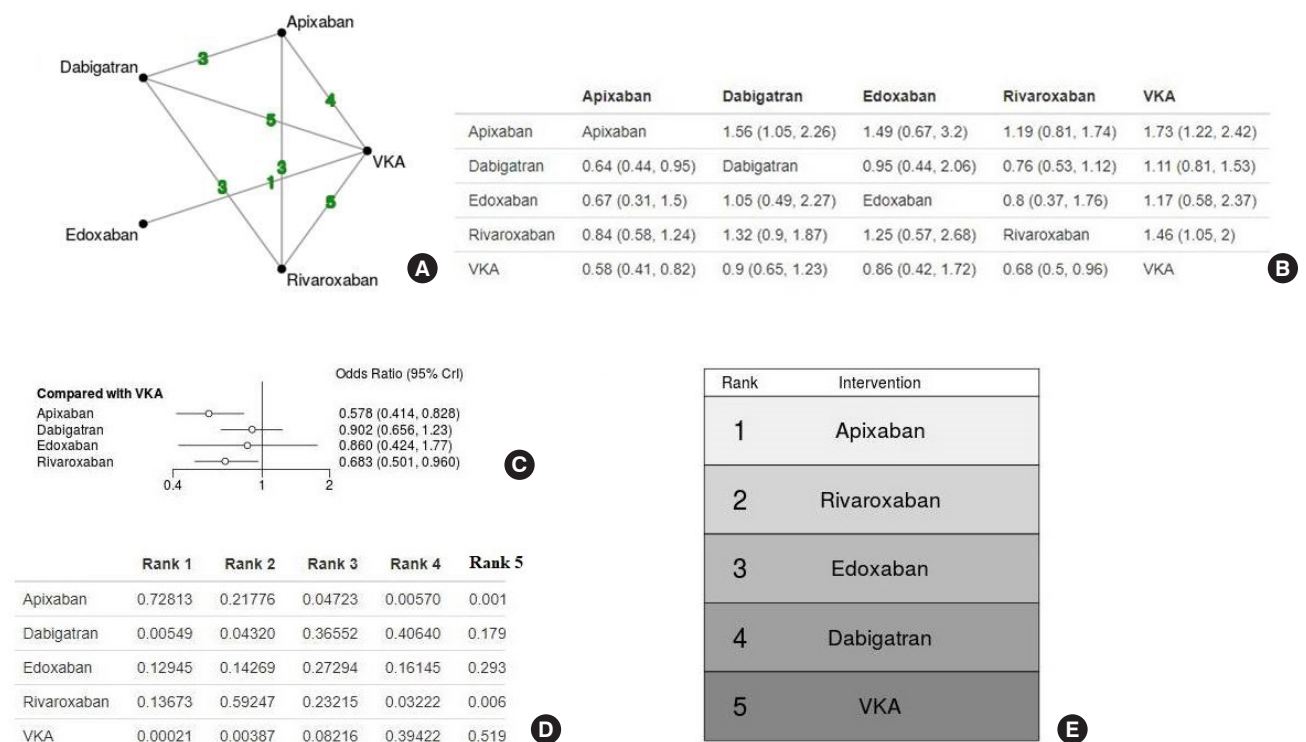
Apixaban
Dabigatran
3
4
5
VKA
3
3
1
5
Edoxaban
Rivaroxaban
A

| | Apixaban | Dabigatran | Edoxaban | Rivaroxaban | VKA |
|---|---|---|---|---|---|
| Apixaban | Apixaban | 1.56 (1.05, 2.26) | 1.49 (0.67, 3.2) | 1.19 (0.81, 1.74) | 1.73 (1.22, 2.42) |
| Dabigatran | 0.64 (0.44, 0.95) | Dabigatran | 0.95 (0.44, 2.06) | 0.76 (0.53, 1.12) | 1.11 (0.81, 1.53) |
| Edoxaban | 0.67 (0.31, 1.5) | 1.05 (0.49, 2.27) | Edoxaban | 0.8 (0.37, 1.76) | 1.17 (0.58, 2.37) |
| Rivaroxaban | 0.84 (0.58, 1.24) | 1.32 (0.9, 1.87) | 1.25 (0.57, 2.68) | Rivaroxaban | 1.46 (1.05, 2) |
| VKA | 0.58 (0.41, 0.82) | 0.9 (0.65, 1.23) | 0.86 (0.42, 1.72) | 0.68 (0.5, 0.96) | VKA |

B

Odds Ratio (95% Crl)
Compared with VKA
Apixaban 0.578 (0.414, 0.828)
Dabigatran 0.902 (0.656, 1.23)
Edoxaban 0.860 (0.424, 1.77)
Rivaroxaban 0.683 (0.501, 0.960)
0.4 1 2
C

| | Rank 1 | Rank 2 | Rank 3 | Rank 4 | Rank 5 |
|---|---|---|---|---|---|
| Apixaban | 0.72813 | 0.21776 | 0.04723 | 0.00570 | 0.001 |
| Dabigatran | 0.00549 | 0.04320 | 0.36552 | 0.40640 | 0.179 |
| Edoxaban | 0.12945 | 0.14269 | 0.27294 | 0.16145 | 0.293 |
| Rivaroxaban | 0.13673 | 0.59247 | 0.23215 | 0.03222 | 0.006 |
| VKA | 0.00021 | 0.00387 | 0.08216 | 0.39422 | 0.519 |

D

| Rank | Intervention |
|---|---|
| 1 | Apixaban |
| 2 | Rivaroxaban |
| 3 | Edoxaban |
| 4 | Dabigatran |
| 5 | VKA |

E